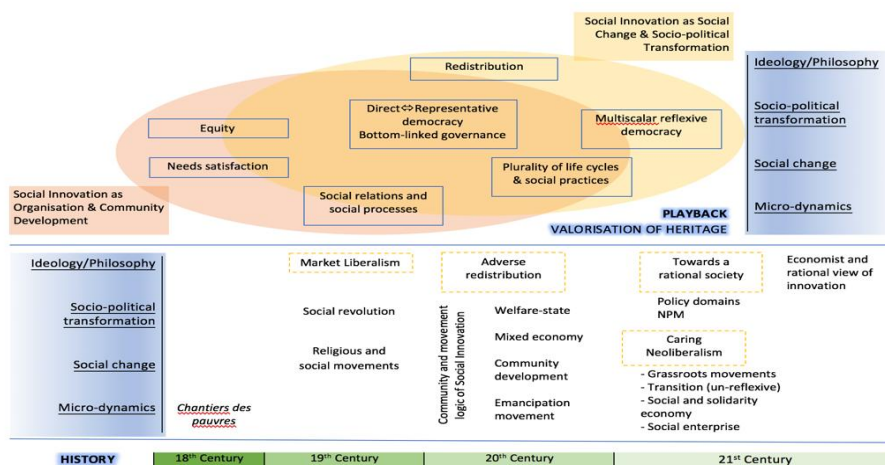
Social Innovation as Social Change & Socio-political Transformation

Redistribution

Ideology/Philosophy

Socio-political transformation

Social change

Micro-dynamics

Direct ⇔ Representative democracy
Bottom-linked governance

Multiscalar reflexive democracy

Equity

Needs satisfaction

Plurality of life cycles & social practices

Social Innovation as Organisation & Community Development

Social relations and social processes

PLAYBACK
VALORISATION OF HERITAGE

Ideology/Philosophy

Socio-political transformation

Social change

Micro-dynamics

Chantiers des pauvres

Market Liberalism

Social revolution

Religious and social movements

Adverse redistribution

Community and movement logic of Social Innovation

Welfare-state

Mixed economy

Community development

Emancipation movement

Towards a rational society

Policy domains
NPM

Caring Neoliberalism

- Grassroots movements
- Transition (un-reflexive)
- Social and solidarity economy
- Social enterprise

Economist and rational view of innovation

HISTORY

$18^{th}$ Century | $19^{th}$ Century | $20^{th}$ Century | $21^{st}$ Century